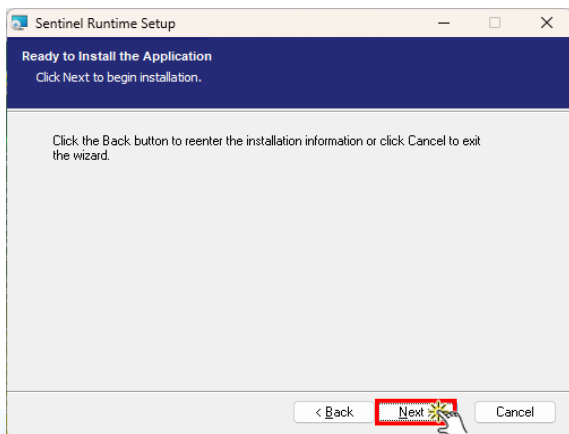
Sentinel Runtime Setup

Ready to Install the Application

Click Next to begin installation.

Click the Back button to reenter the installation information or click Cancel to exit the wizard.

< Back

Next >

Cancel